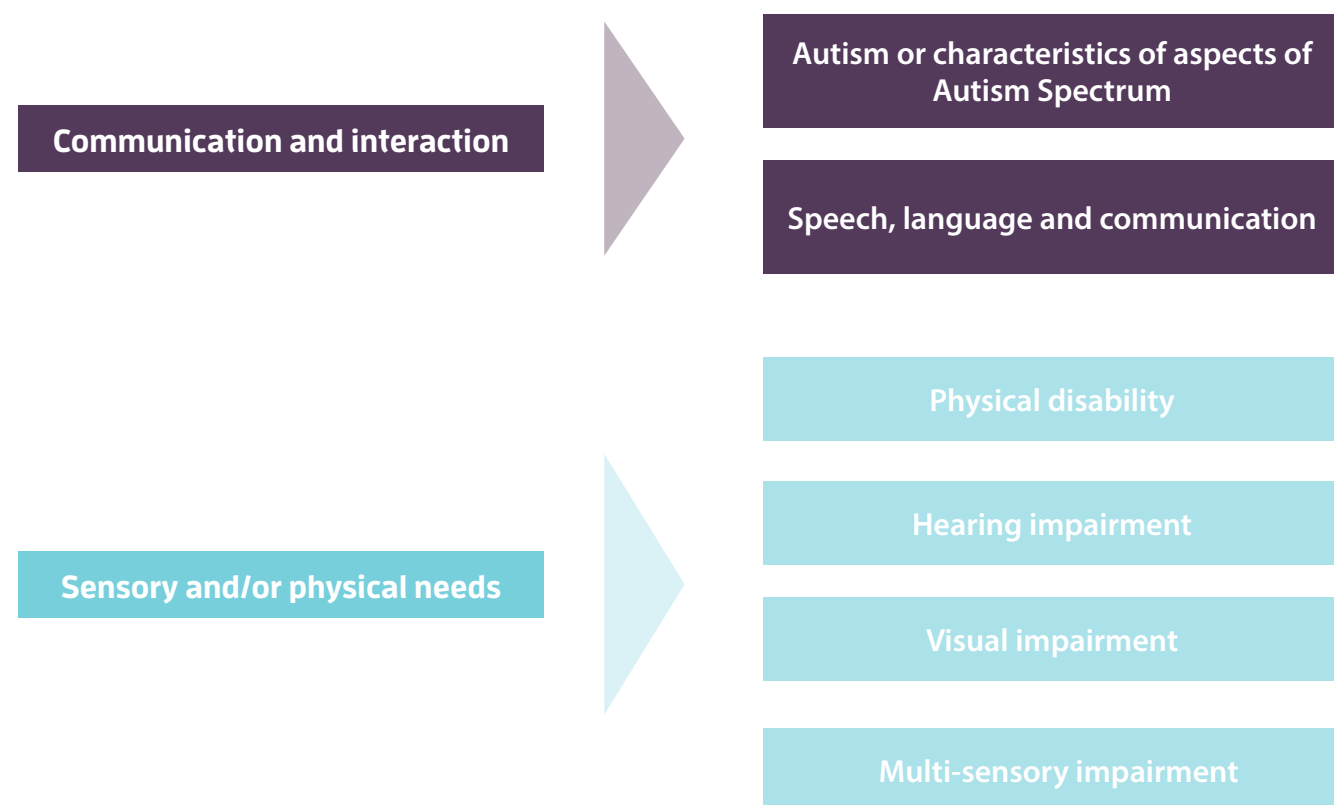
Communication and interaction

Autism or characteristics of aspects of Autism Spectrum

Speech, language and communication

Sensory and/or physical needs

Physical disability

Hearing impairment

Visual impairment

Multi-sensory impairment